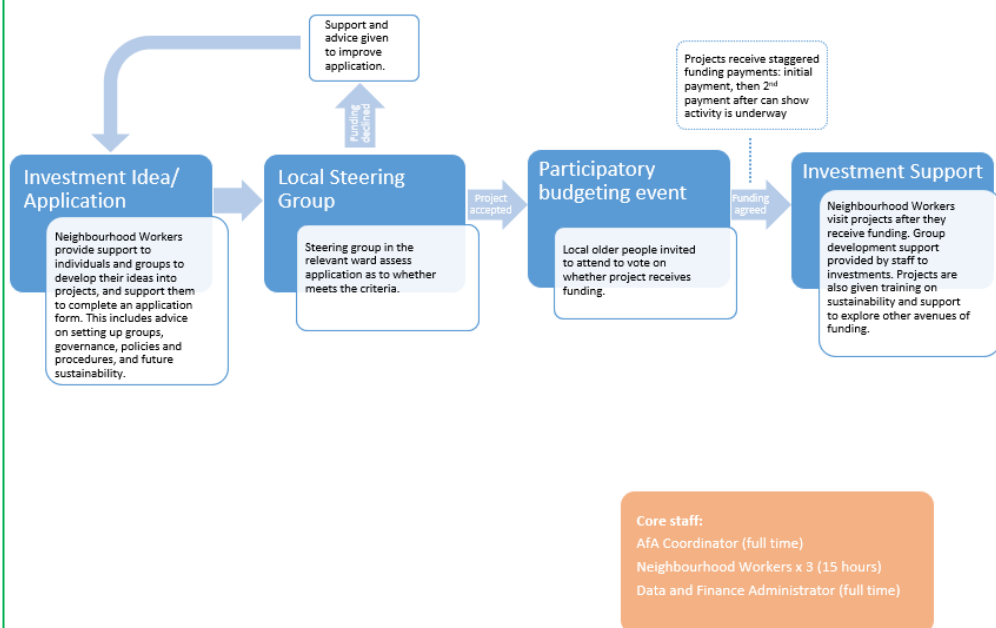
Support and advice given to improve application.

Funding declined

Projects receive staggered funding payments: initial payment, then 2$^{nd}$ payment after can show activity is underway

Investment Idea/ Application

Neighbourhood Workers provide support to individuals and groups to develop their ideas into projects, and support them to complete an application form. This includes advice on setting up groups, governance, policies and procedures, and future sustainability.

Local Steering Group

Steering group in the relevant ward assess application as to whether meets the criteria.

Project accepted

Participatory budgeting event

Local older people invited to attend to vote on whether project receives funding.

Funding agreed

Investment Support

Neighbourhood Workers visit projects after they receive funding. Group development support provided by staff to investments. Projects are also given training on sustainability and support to explore other avenues of funding.

Core staff:
AfA Coordinator (full time)
Neighbourhood Workers x 3 (15 hours)
Data and Finance Administrator (full time)